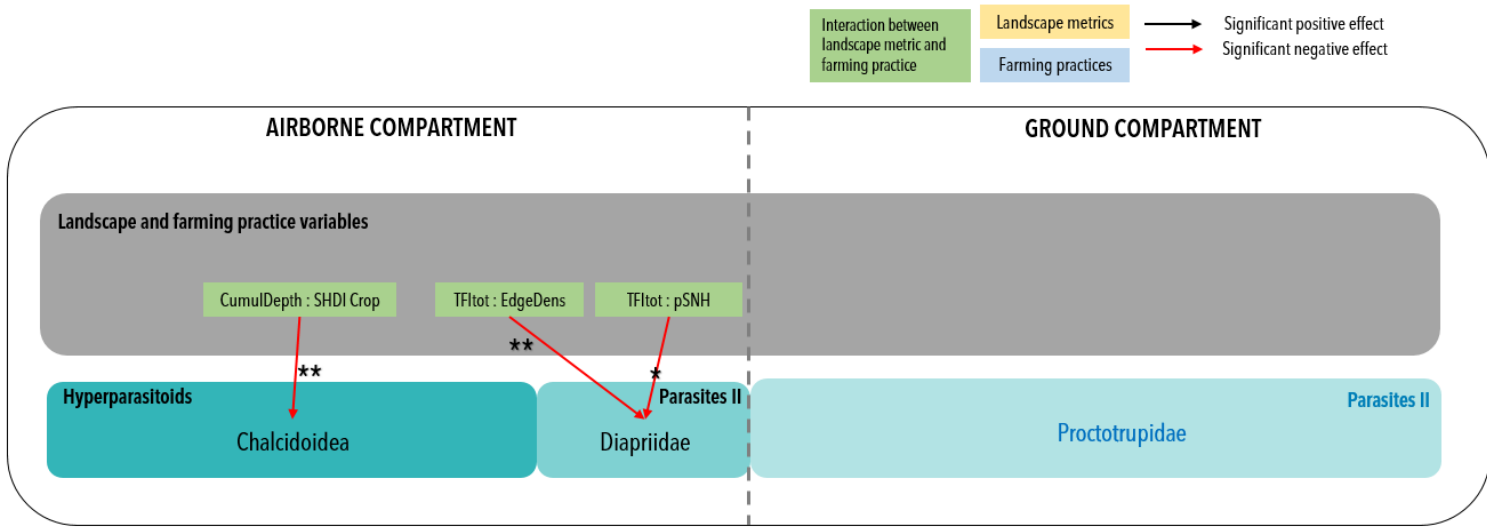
Interaction between landscape metric and farming practice

Landscape metrics

Farming practices

Significant positive effect

Significant negative effect

AIRBORNE COMPARTMENT

GROUND COMPARTMENT

Landscape and farming practice variables

CumulDepth : SHDI Crop

TFItot : EdgeDens

TFItot : pSNH

**

**

*

Hyperparasitoids

Chalcidoidea

Parasites II

Diapriidae

Parasites II

Proctotrupidae